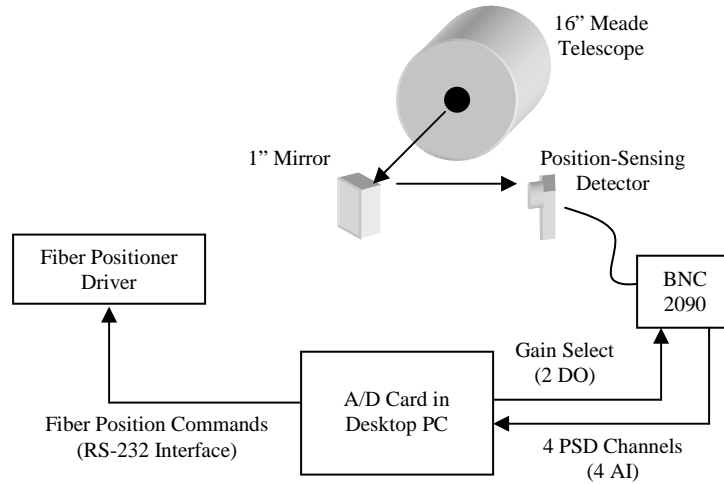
16” Meade Telescope

1” Mirror

Position-Sensing Detector

Fiber Positioner Driver

BNC 2090

Gain Select (2 DO)

A/D Card in Desktop PC

Fiber Position Commands (RS-232 Interface)

4 PSD Channels (4 AI)